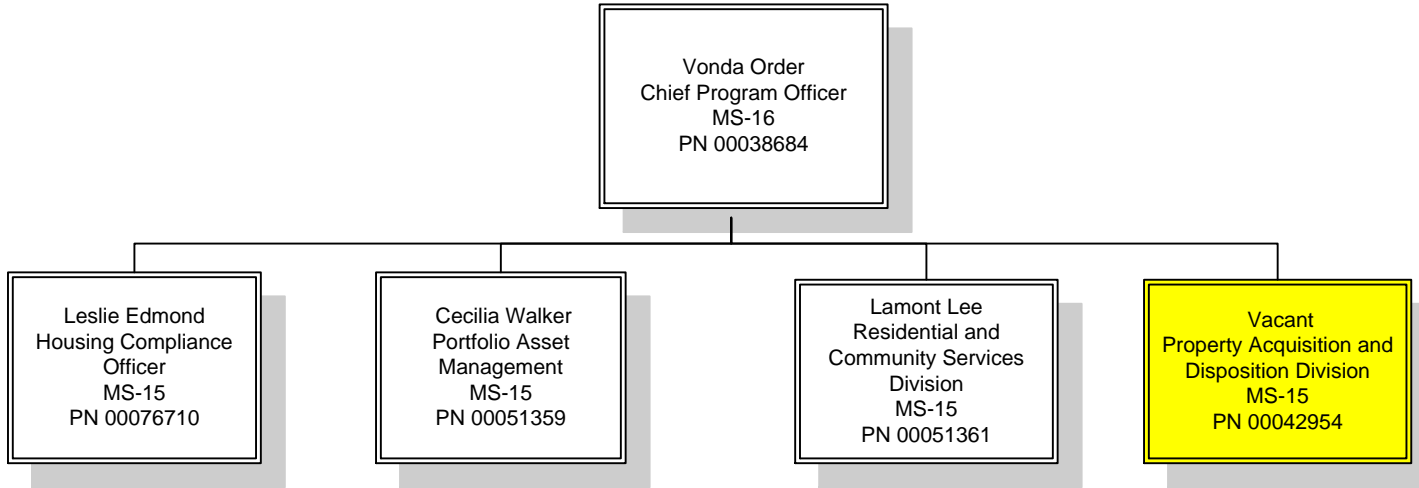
Vonda Order
Chief Program Officer
MS-16
PN 00038684

Leslie Edmond
Housing Compliance Officer
MS-15
PN 00076710

Cecilia Walker
Portfolio Asset Management
MS-15
PN 00051359

Lamont Lee
Residential and Community Services Division
MS-15
PN 00051361

Vacant
Property Acquisition and Disposition Division
MS-15
PN 00042954